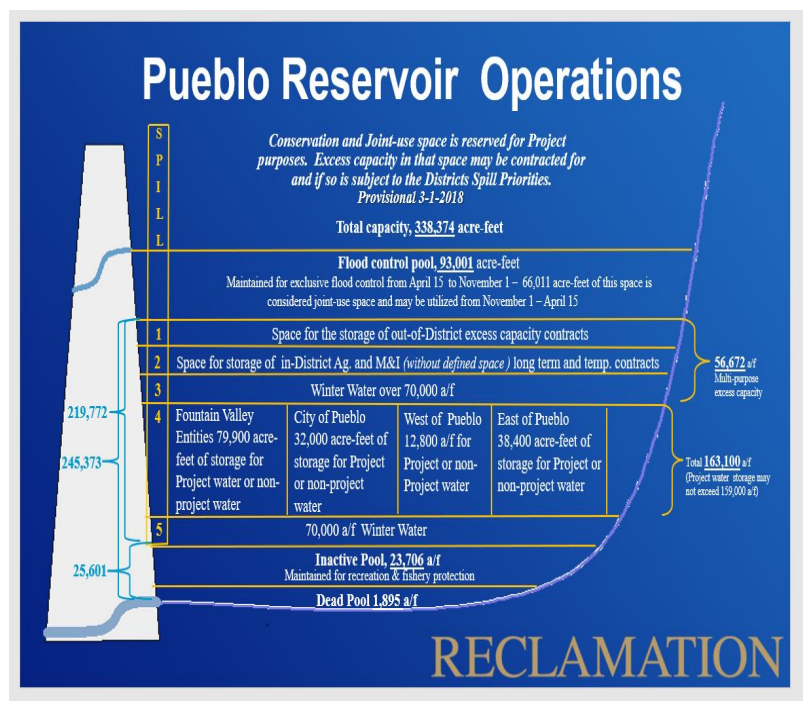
Pueblo Reservoir Operations

S
P
I
L
L

Conservation and Joint-use space is reserved for Project purposes. Excess capacity in that space may be contracted for and if so is subject to the Districts Spill Priorities.
Provisional 3-1-2018

Total capacity, 338,374 acre-feet

Flood control pool, 93,001 acre-feet
Maintained for exclusive flood control from April 15 to November 1 – 66,011 acre-feet of this space is considered joint-use space and may be utilized from November 1 – April 15

1 Space for the storage of out-of-District excess capacity contracts

2 Space for storage of in-District Ag. and M&I (without defined space) long term and temp. contracts

3 Winter Water over 70,000 a/f

56,672 a/f
Multi-purpose excess capacity

219,772

245,373

4

| Fountain Valley Entities 79,900 acre-feet of storage for Project water or non-project water | City of Pueblo 32,000 acre-feet of storage for Project or non-project water | West of Pueblo 12,800 a/f for Project or non-Project water | East of Pueblo 38,400 acre-feet of storage for Project or non-project water |
|---|---|---|---|

Total 163,100 a/f
(Project water storage may not exceed 159,000 a/f)

5 70,000 a/f Winter Water

25,601

Inactive Pool, 23,706 a/f
Maintained for recreation & fishery protection

Dead Pool 1,895 a/f

RECLAMATION